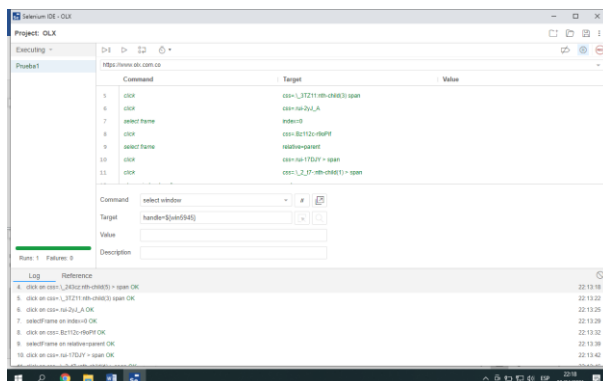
Selenium IDE - OLX

Project: OLX

Executing

Prueba1

https://www.olx.com.co

| | Command | Target | Value |
|---|---|---|---|
| 5 | click | css=_3TZ11:nth-child(3) span | |
| 6 | click | css=.rui-2yJ_A | |
| 7 | select frame | index=0 | |
| 8 | click | css=.Bz112c-r9oPif | |
| 9 | select frame | relative=parent | |
| 10 | click | css=.rui-17DJY > span | |
| 11 | click | css=_2_I7:nth-child(1) > span | |

Command select window

Target handle=${win5945}

Value

Description

Runs: 1 Failures: 0

Log Reference

4. click on css=_243cz:nth-child(5) > span OK 22:13:18
5. click on css=_3TZ11:nth-child(3) span OK 22:13:22
6. click on css=.rui-2yJ_A OK 22:13:25
7. selectFrame on index=0 OK 22:13:28
8. click on css=.Bz112c-r9oPif OK 22:13:32
9. selectFrame on relative=parent OK 22:13:39
10. click on css=.rui-17DJY > span OK 22:13:42

ESP 22:18